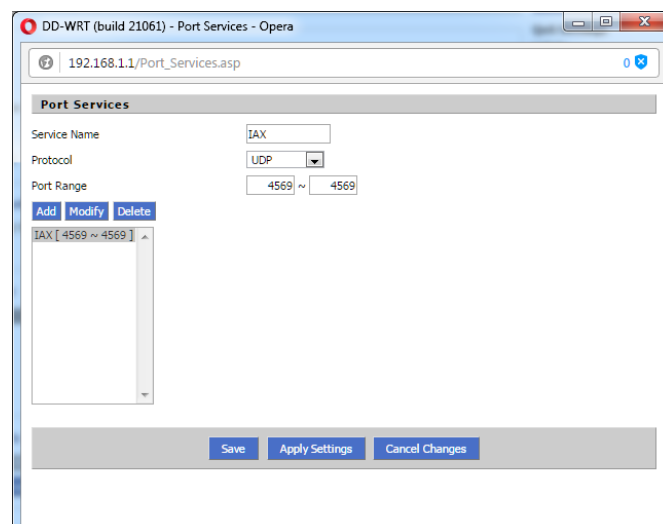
DD-WRT (build 21061) - Port Services - Opera

192.168.1.1/Port_Services.asp

0

Port Services

Service Name IAX

Protocol UDP

Port Range 4569 ~ 4569

Add Modify Delete

IAX [ 4569 ~ 4569 ]

Save Apply Settings Cancel Changes